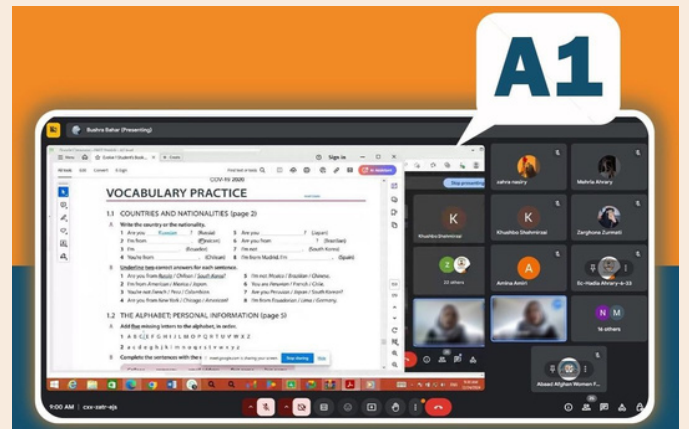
A1

Bushra Bahar (Presenting)

VOCABULARY PRACTICE

1.1 COUNTRIES AND NATIONALITIES (page 2)

1 Write the country or the nationality.

1 Are you Russian ? (Russia)
2 I'm from . (Brazilian)
3 I'm . (Ecuador)
4 You're from . (Chilean)
5 Are you ? (Japan)
6 Are you from ? (Brazilian)
7 I'm not . (South Korea)
8 I'm from Madrid. I'm . (Spain)

2 Underline two correct answers for each sentence.

1.2 THE ALPHABET; PERSONAL INFORMATION (page 5)

1 Add five missing letters to the alphabet, in order.

A B C D E F G H I J K L M N O P Q R S T U V W X Y Z

2 Complete the sentences with the

Stop sharing Hide

Stop presenting

zahra nasiry
Mahrla Alvary
Khadiza Shahmirzai
Khadiba Shahmirzai
Zarghona Zurmati
22 others
Amina Amiri
Sc-Hadia Alvary-k-33
16 others
Abaad Afghan Women F...

9:00 AM | cxx-zatr-ejx